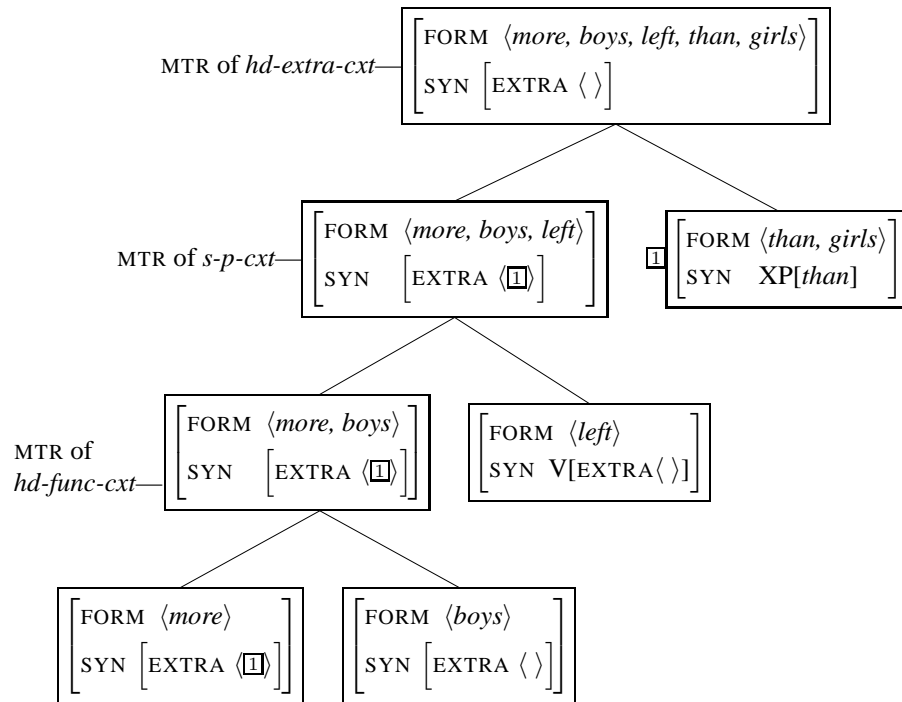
MTR of *hd-extra-cxt*

FORM ⟨*more, boys, left, than, girls*⟩
SYN [EXTRA ⟨ ⟩]

MTR of *s-p-cxt*

FORM ⟨*more, boys, left*⟩
SYN [EXTRA ⟨1⟩]

1
FORM ⟨*than, girls*⟩
SYN XP[*than*]

MTR of *hd-func-cxt*

FORM ⟨*more, boys*⟩
SYN [EXTRA ⟨1⟩]

FORM ⟨*left*⟩
SYN V[EXTRA⟨ ⟩]

FORM ⟨*more*⟩
SYN [EXTRA ⟨1⟩]

FORM ⟨*boys*⟩
SYN [EXTRA ⟨ ⟩]